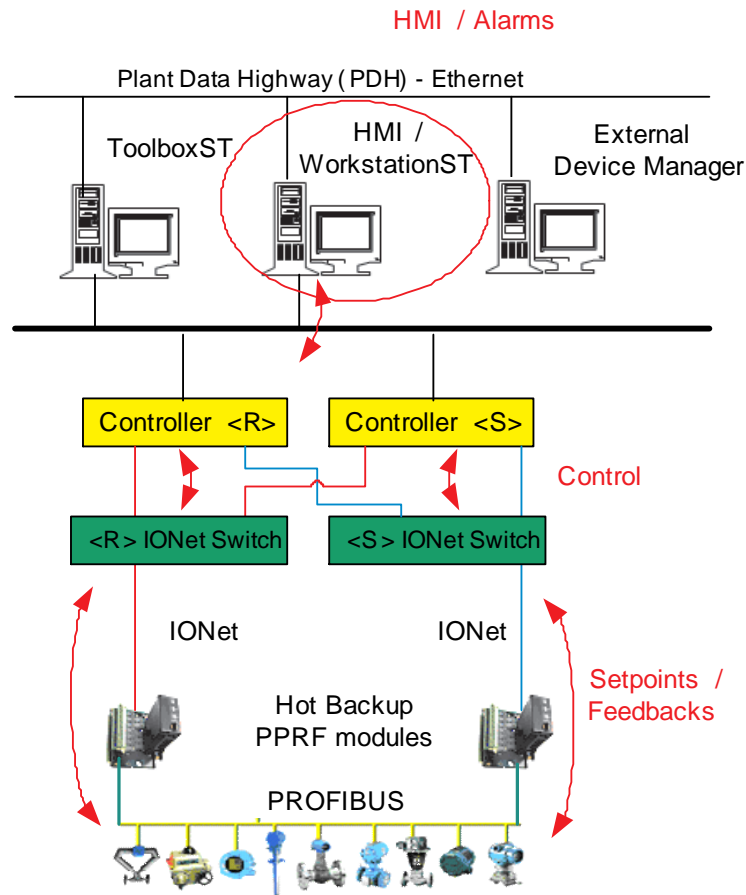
HMI / Alarms

Plant Data Highway ( PDH) - Ethernet

ToolboxST

HMI / WorkstationST

External Device Manager

Controller <R>

Controller <S>

Control

<R> IONet Switch

<S> IONet Switch

IONet

IONet

Setpoints / Feedbacks

Hot Backup PPRF modules

PROFIBUS